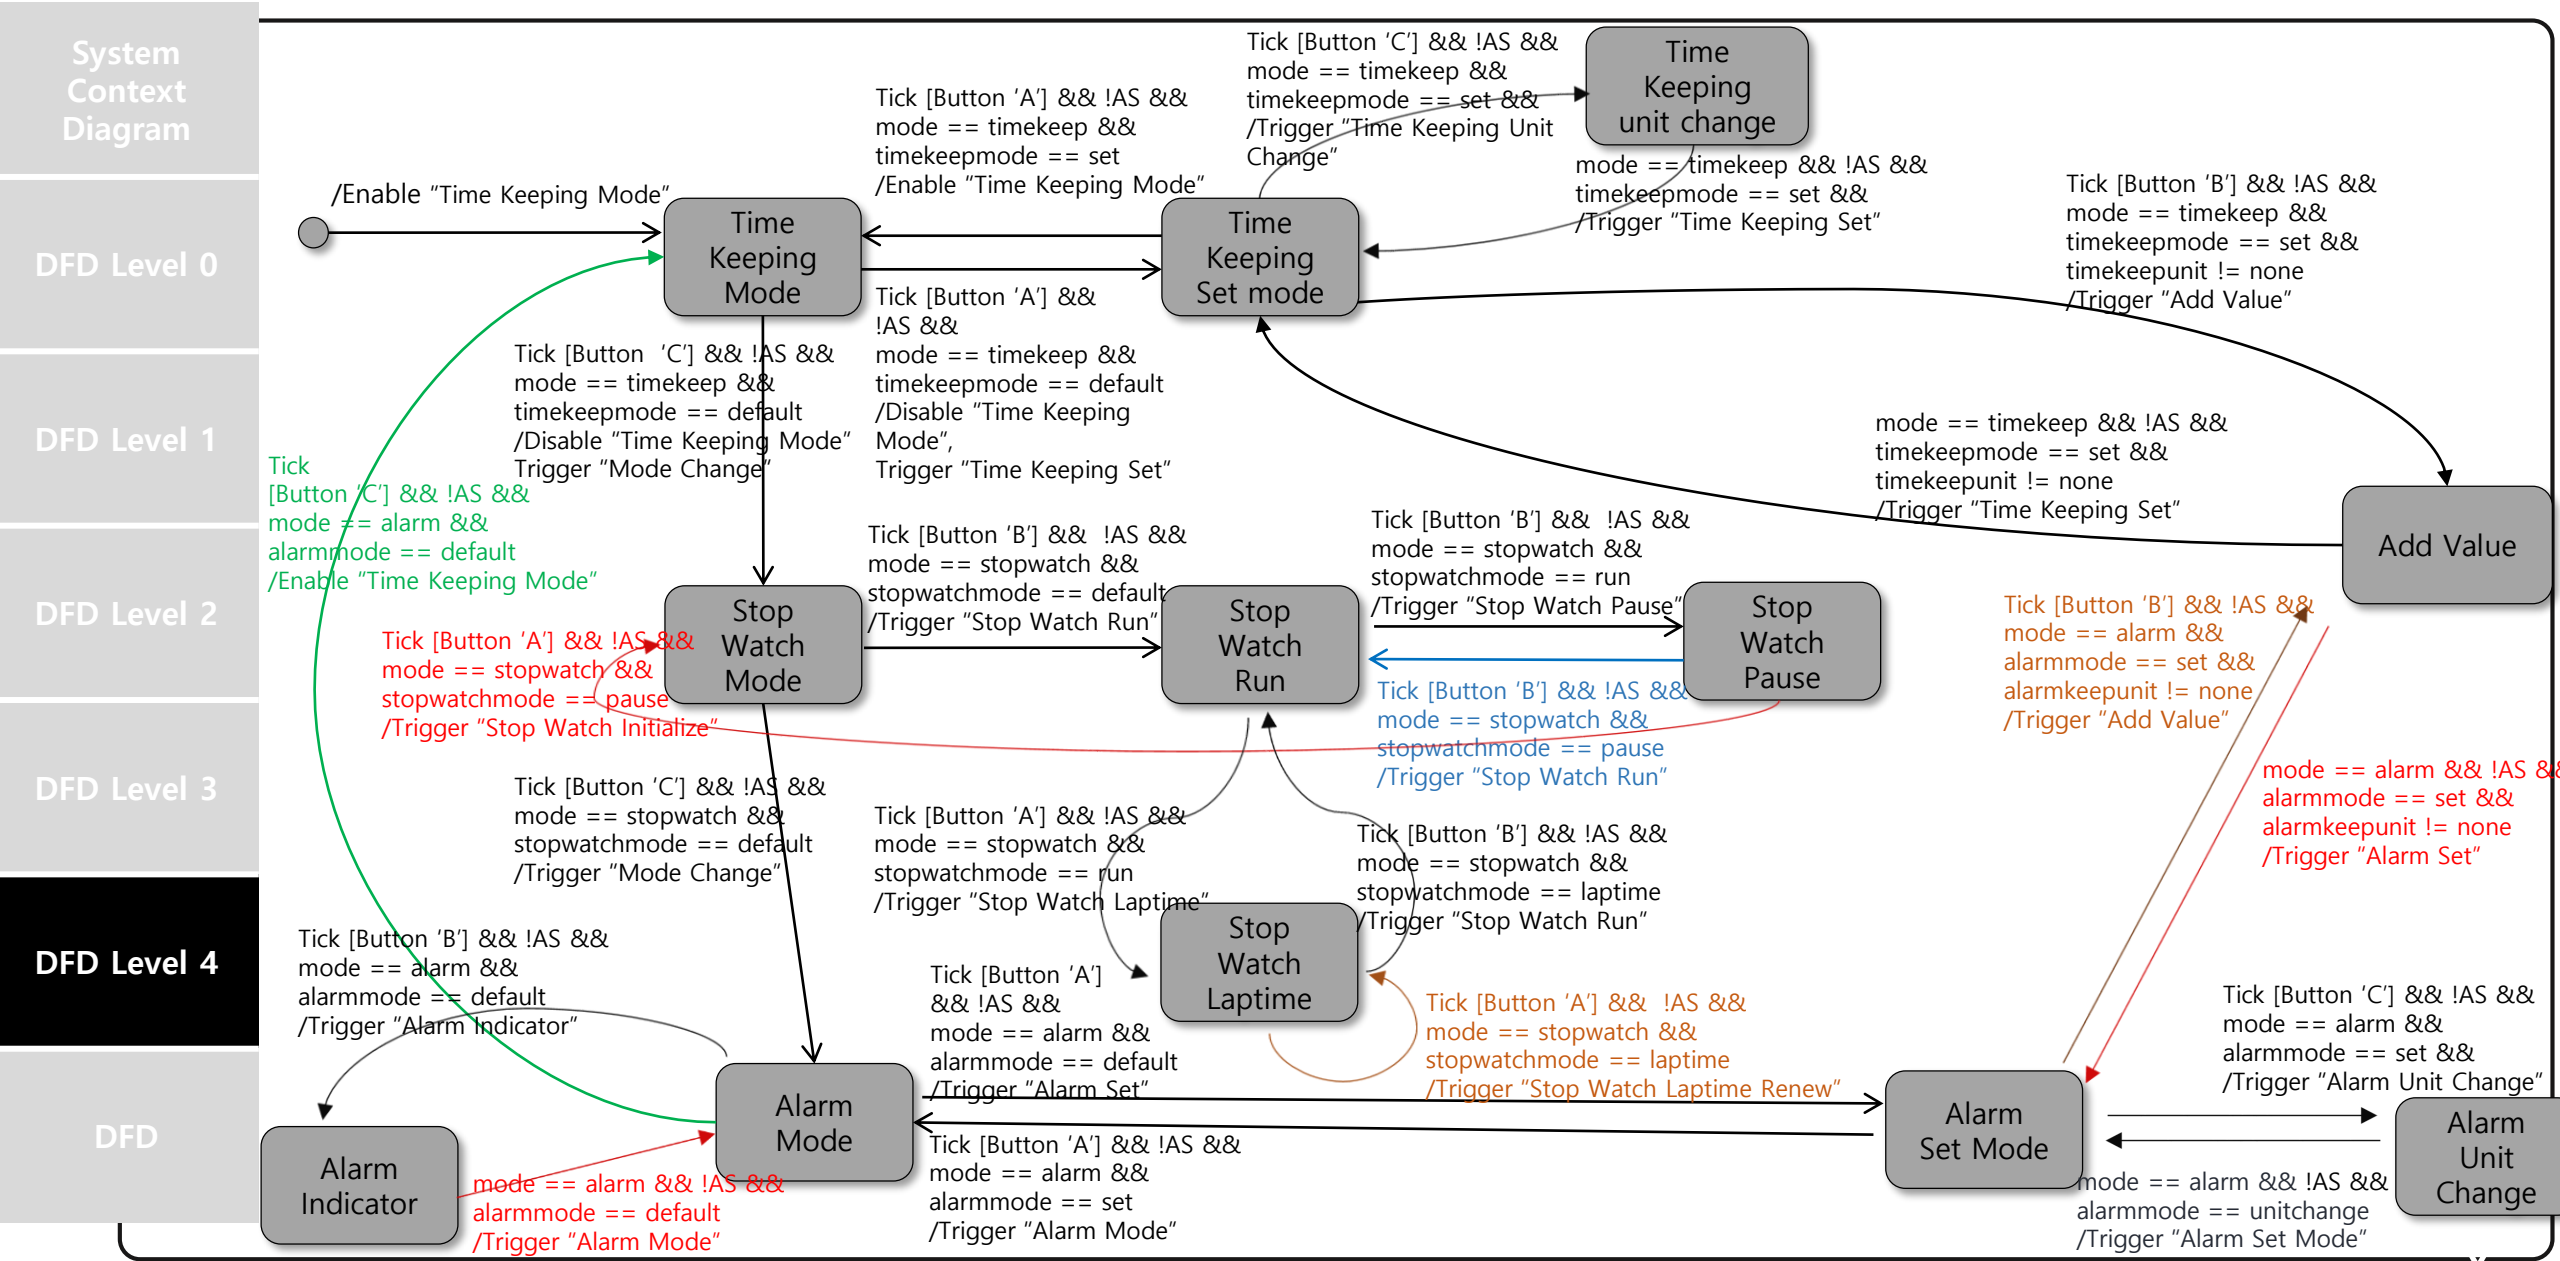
System Context Diagram

DFD Level 0

DFD Level 1

DFD Level 2

DFD Level 3

DFD Level 4

DFD

/Enable “Time Keeping Mode”

Time Keeping Mode

Tick [Button ‘A’] && !AS && mode == timekeep && timekeepmode == set /Enable “Time Keeping Mode”

Tick [Button ‘C’] && !AS && mode == timekeep && timekeepmode == set && /Trigger “Time Keeping Unit Change”

Time Keeping unit change

mode == timekeep && !AS && timekeepmode == set && /Trigger “Time Keeping Set”

Time Keeping Set mode

Tick [Button ‘B’] && !AS && mode == timekeep && timekeepmode == set && timekeepunit != none /Trigger “Add Value”

Tick [Button ‘A’] && !AS && mode == timekeep && timekeepmode == default /Disable “Time Keeping Mode”, Trigger “Time Keeping Set”

Tick [Button ‘C’] && !AS && mode == timekeep && timekeepmode == default /Disable “Time Keeping Mode” Trigger “Mode Change”

Tick [Button ‘C’] && !AS && mode == alarm && alarmmode == default /Enable “Time Keeping Mode”

mode == timekeep && !AS && timekeepmode == set && timekeepunit != none /Trigger “Time Keeping Set”

Add Value

Tick [Button ‘B’] && !AS && mode == stopwatch && stopwatchmode == default /Trigger “Stop Watch Run”

Tick [Button ‘B’] && !AS && mode == stopwatch && stopwatchmode == run /Trigger “Stop Watch Pause”

Stop Watch Mode

Stop Watch Run

Stop Watch Pause

Tick [Button ‘A’] && !AS && mode == stopwatch && stopwatchmode == pause /Trigger “Stop Watch Initialize”

Tick [Button ‘B’] && !AS && mode == stopwatch && stopwatchmode == pause /Trigger “Stop Watch Run”

Tick [Button ‘B’] && !AS && mode == alarm && alarmmode == set && alarmkeepunit != none /Trigger “Add Value”

mode == alarm && !AS && alarmmode == set && alarmkeepunit != none /Trigger “Alarm Set”

Tick [Button ‘C’] && !AS && mode == stopwatch && stopwatchmode == default /Trigger “Mode Change”

Tick [Button ‘A’] && !AS && mode == stopwatch && stopwatchmode == run /Trigger “Stop Watch Laptime”

Tick [Button ‘B’] && !AS && mode == stopwatch && stopwatchmode == laptime /Trigger “Stop Watch Run”

Stop Watch Laptime

Tick [Button ‘B’] && !AS && mode == alarm && alarmmode == default /Trigger “Alarm Indicator”

Tick [Button ‘A’] && !AS && mode == alarm && alarmmode == default /Trigger “Alarm Set”

Tick [Button ‘A’] && !AS && mode == stopwatch && stopwatchmode == laptime /Trigger “Stop Watch Laptime Renew”

Tick [Button ‘C’] && !AS && mode == alarm && alarmmode == set && /Trigger “Alarm Unit Change”

Alarm Mode

Alarm Set Mode

Alarm Unit Change

Alarm Indicator

mode == alarm && !AS && alarmmode == default /Trigger “Alarm Mode”

Tick [Button ‘A’] && !AS && mode == alarm && alarmmode == set /Trigger “Alarm Mode”

mode == alarm && !AS && alarmmode == unitchange /Trigger “Alarm Set Mode”